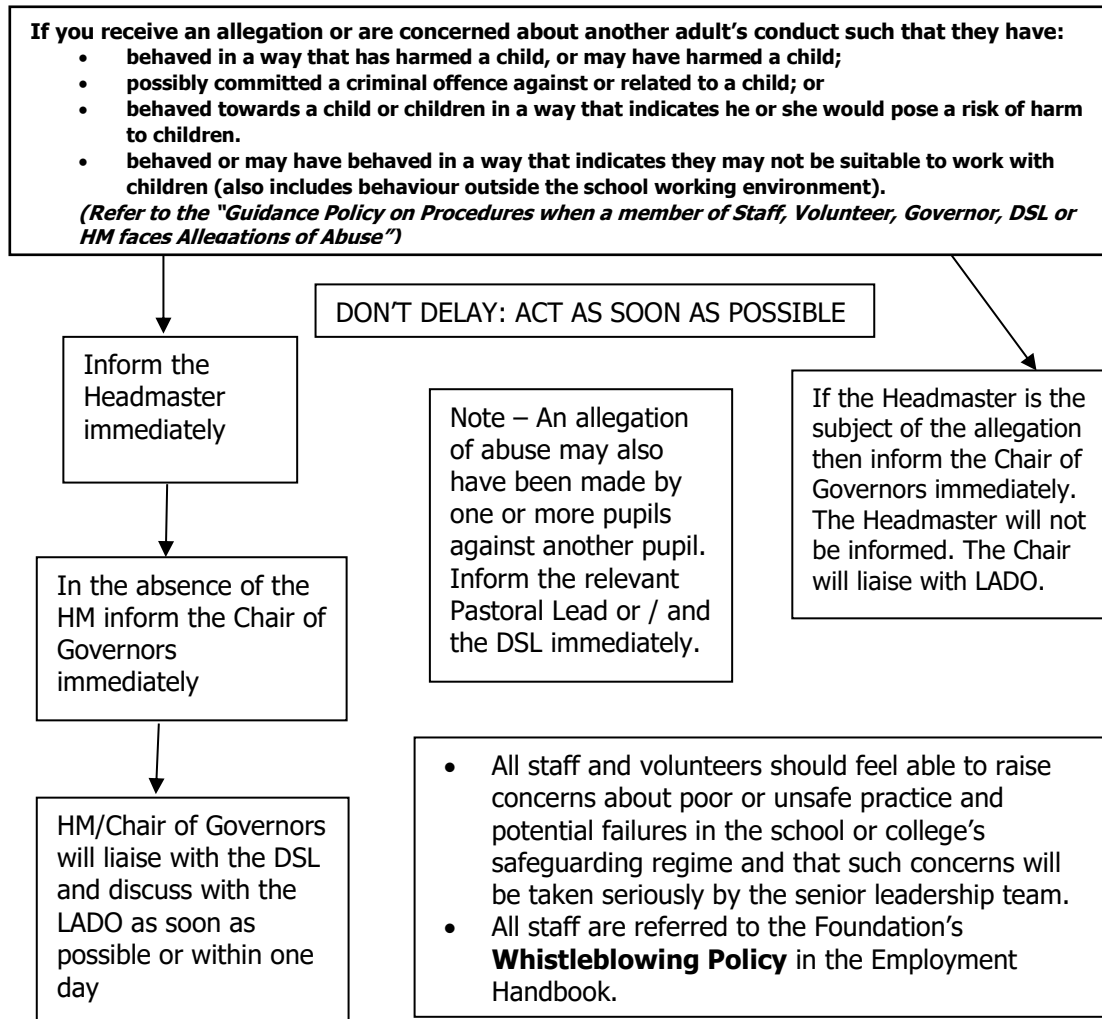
**If you receive an allegation or are concerned about another adult's conduct such that they have:**

- **behaved in a way that has harmed a child, or may have harmed a child;**
- **possibly committed a criminal offence against or related to a child; or**
- **behaved towards a child or children in a way that indicates he or she would pose a risk of harm to children.**
- **behaved or may have behaved in a way that indicates they may not be suitable to work with children (also includes behaviour outside the school working environment).**

***(Refer to the "Guidance Policy on Procedures when a member of Staff, Volunteer, Governor, DSL or HM faces Allegations of Abuse")***

DON'T DELAY: ACT AS SOON AS POSSIBLE

Inform the Headmaster immediately

In the absence of the HM inform the Chair of Governors immediately

HM/Chair of Governors will liaise with the DSL and discuss with the LADO as soon as possible or within one day

Note – An allegation of abuse may also have been made by one or more pupils against another pupil. Inform the relevant Pastoral Lead or / and the DSL immediately.

If the Headmaster is the subject of the allegation then inform the Chair of Governors immediately. The Headmaster will not be informed. The Chair will liaise with LADO.

- All staff and volunteers should feel able to raise concerns about poor or unsafe practice and potential failures in the school or college's safeguarding regime and that such concerns will be taken seriously by the senior leadership team.
- All staff are referred to the Foundation's **Whistleblowing Policy** in the Employment Handbook.